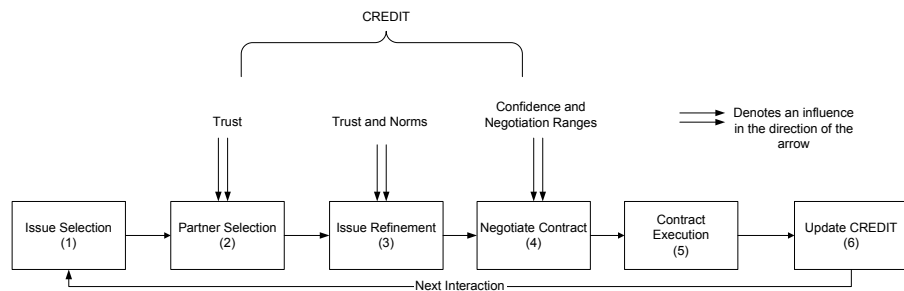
CREDIT

Trust

Trust and Norms

Confidence and Negotiation Ranges

Denotes an influence in the direction of the arrow

Issue Selection (1)

Partner Selection (2)

Issue Refinement (3)

Negotiate Contract (4)

Contract Execution (5)

Update CREDIT (6)

Next Interaction